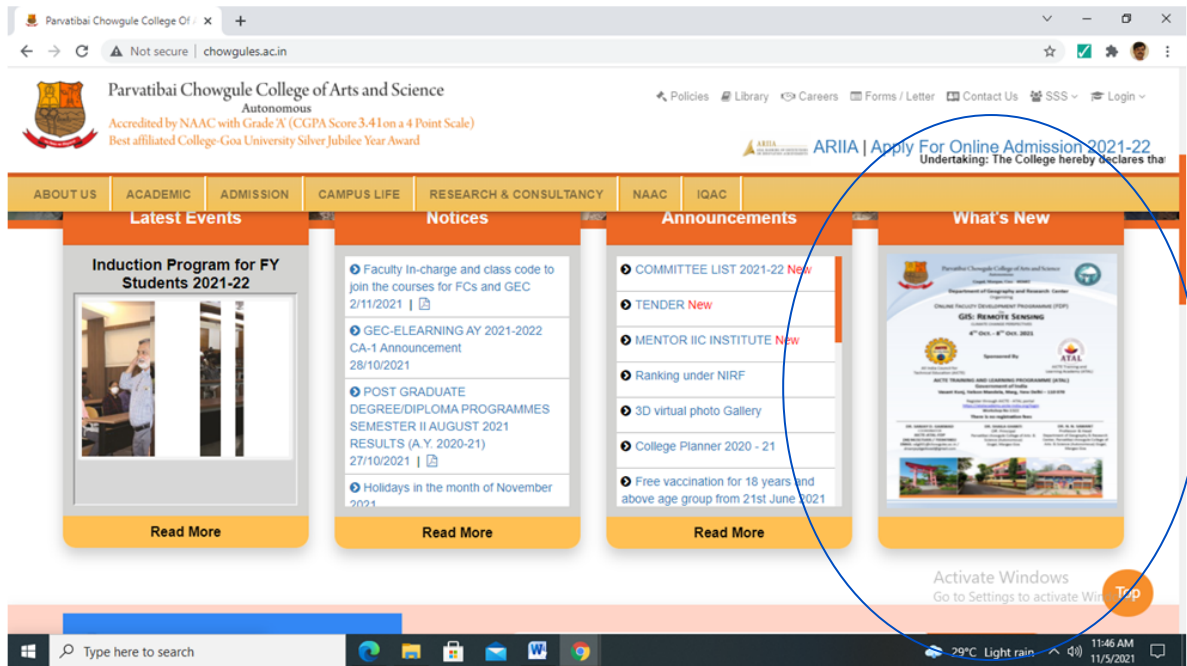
Parvatibai Chowgule College Of

Not secure | chowgules.ac.in

Parvatibai Chowgule College of Arts and Science
Autonomous
Accredited by NAAC with Grade 'A' (CGPA Score 3.41 on a 4 Point Scale)
Best affiliated College-Goa University Silver Jubilee Year Award

Policies Library Careers Forms / Letter Contact Us SSS Login

ARIIA | Apply For Online Admission 2021-22
Undertaking: The College hereby declares tha

ABOUT US | ACADEMIC | ADMISSION | CAMPUS LIFE | RESEARCH & CONSULTANCY | NAAC | IQAC

Latest Events

Induction Program for FY Students 2021-22

Read More

Notices

Faculty In-charge and class code to join the courses for FCs and GEC 2/11/2021 |

GEC-ELEARNING AY 2021-2022 CA-1 Announcement 28/10/2021

POST GRADUATE DEGREE/DIPLOMA PROGRAMMES SEMESTER II AUGUST 2021 RESULTS (A.Y. 2020-21) 27/10/2021 |

Holidays in the month of November 2021

Read More

Announcements

COMMITTEE LIST 2021-22 New

TENDER New

MENTOR IIC INSTITUTE New

Ranking under NIRF

3D virtual photo Gallery

College Planner 2020 - 21

Free vaccination for 18 years and above age group from 21st June 2021

Read More

What's New

Parvatibai Chowgule College of Arts and Science
Department of Geography and Research Center
ONLINE FACULTY DEVELOPMENT PROGRAMME (FDP)
GIS: REMOTE SENSING
4th Oct. - 8th Oct. 2021
Sponsored By
ATAL
AICTE TRAINING AND LEARNING PROGRAMME (ATAL)
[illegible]

Activate Windows
Go to Settings to activate Wi

Top

Type here to search

29°C Light rain
11:46 AM
11/5/2021